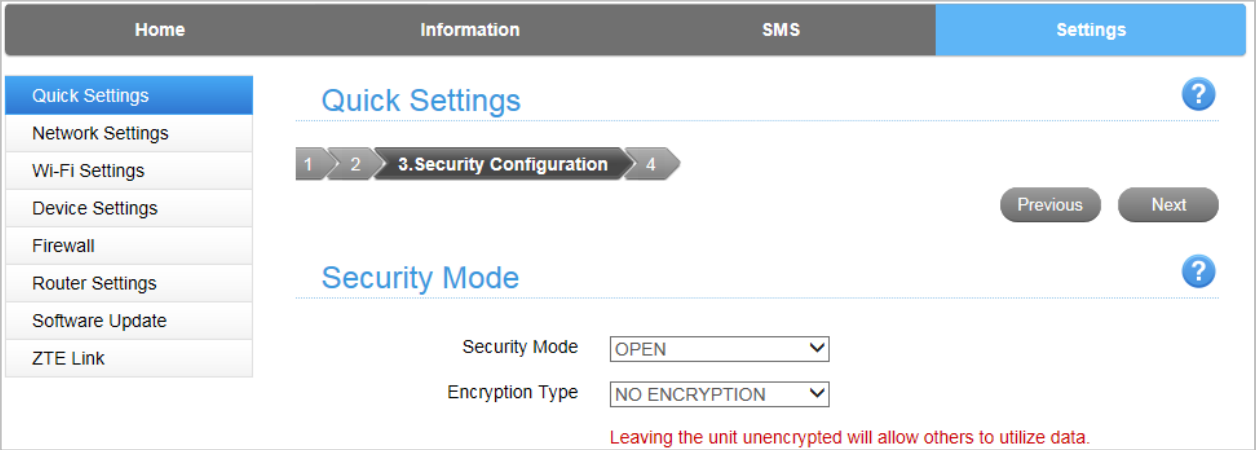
Home Information SMS Settings

Quick Settings
Network Settings
Wi-Fi Settings
Device Settings
Firewall
Router Settings
Software Update
ZTE Link

Quick Settings

?

1 2 3.Security Configuration 4

Previous Next

Security Mode

?

Security Mode OPEN

Encryption Type NO ENCRYPTION

Leaving the unit unencrypted will allow others to utilize data.